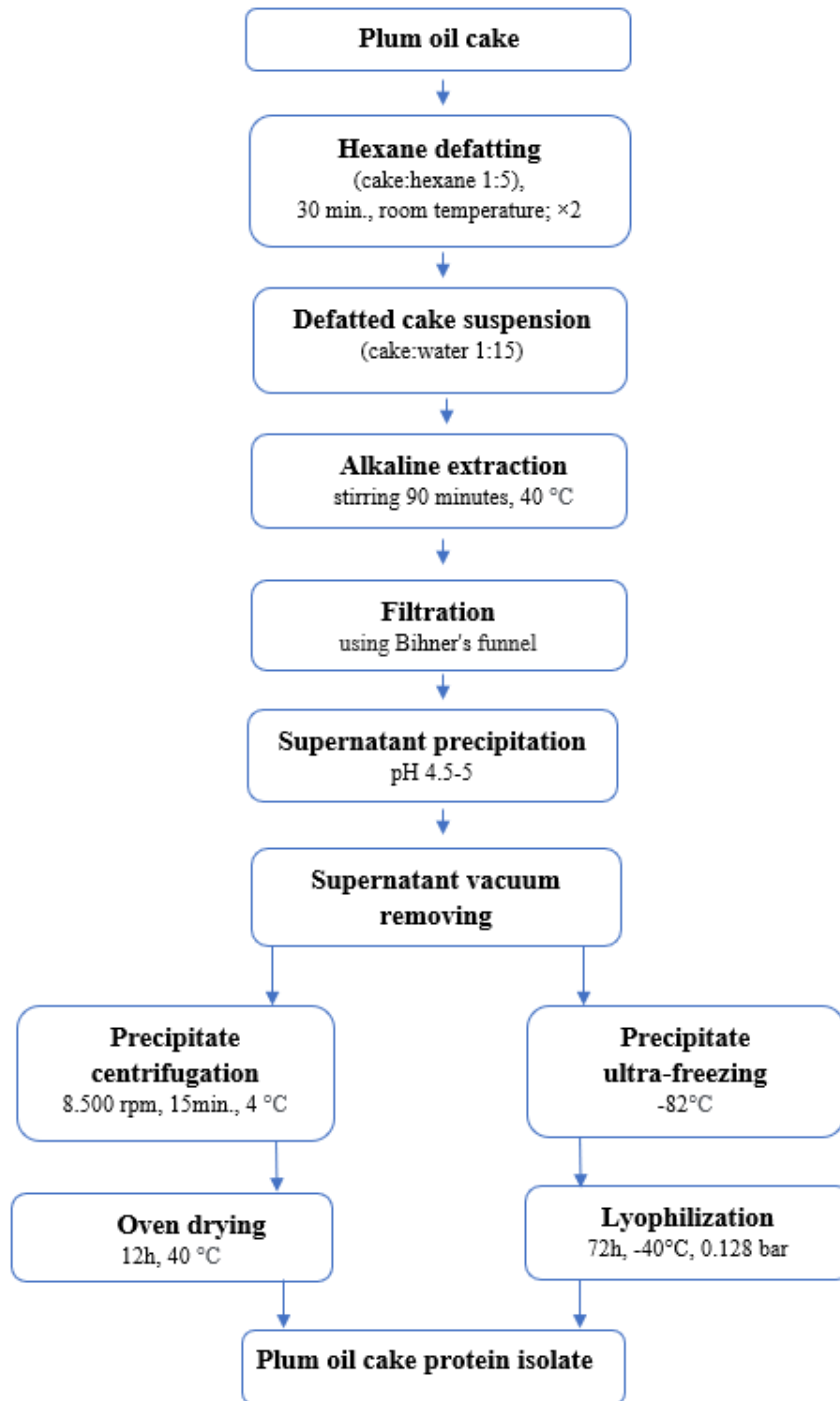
Plum oil cake

Hexane defatting
(cake:hexane 1:5),
30 min., room temperature; ×2

Defatted cake suspension
(cake:water 1:15)

Alkaline extraction
stirring 90 minutes, 40 °C

Filtration
using Bihner's funnel

Supernatant precipitation
pH 4.5-5

Supernatant vacuum removing

Precipitate centrifugation
8.500 rpm, 15min., 4 °C

Oven drying
12h, 40 °C

Precipitate ultra-freezing
-82°C

Lyophilization
72h, -40°C, 0.128 bar

Plum oil cake protein isolate